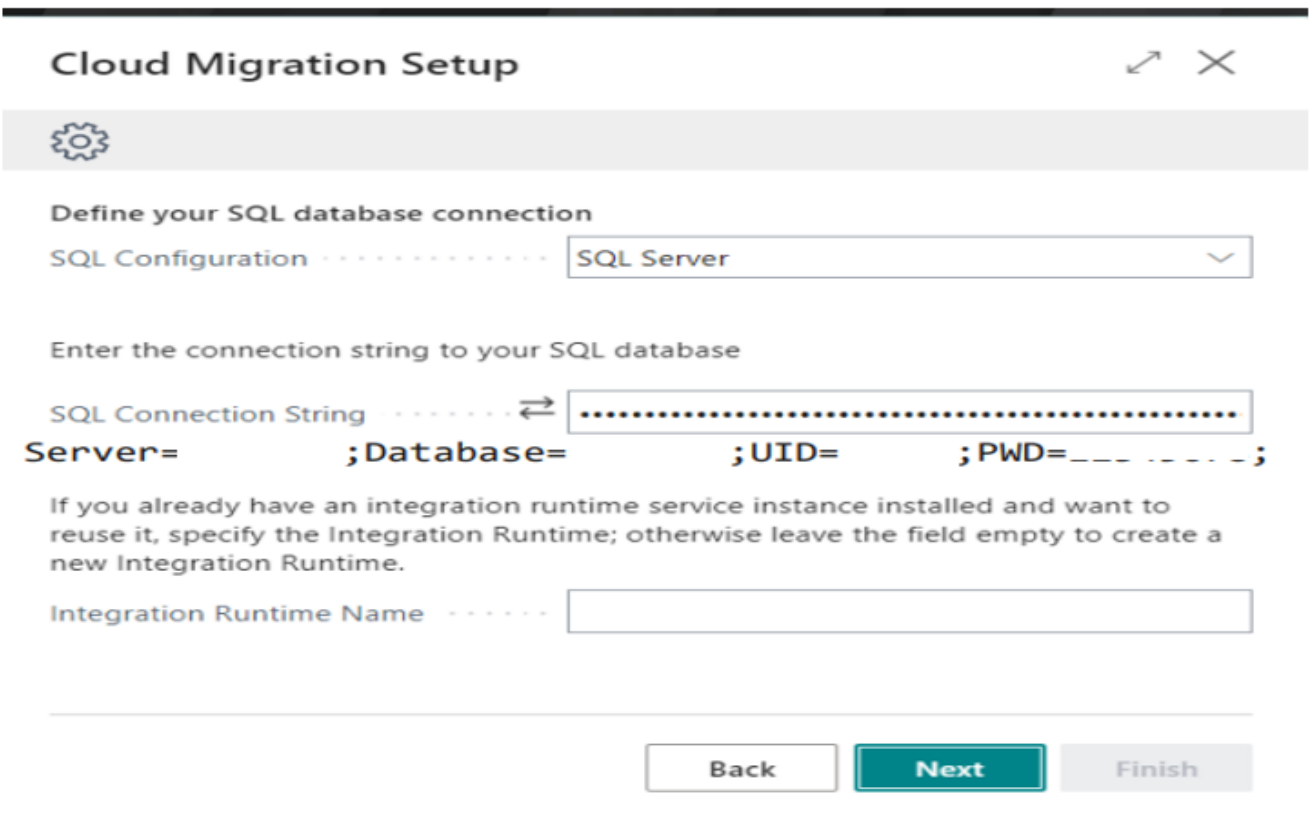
Cloud Migration Setup

Define your SQL database connection

SQL Configuration SQL Server

Enter the connection string to your SQL database

SQL Connection String ••••••••••••••••••••••••••••••••••••••••••••••••••••••

Server= ;Database= ;UID= ;PWD=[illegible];

If you already have an integration runtime service instance installed and want to reuse it, specify the Integration Runtime; otherwise leave the field empty to create a new Integration Runtime.

Integration Runtime Name

Back Next Finish